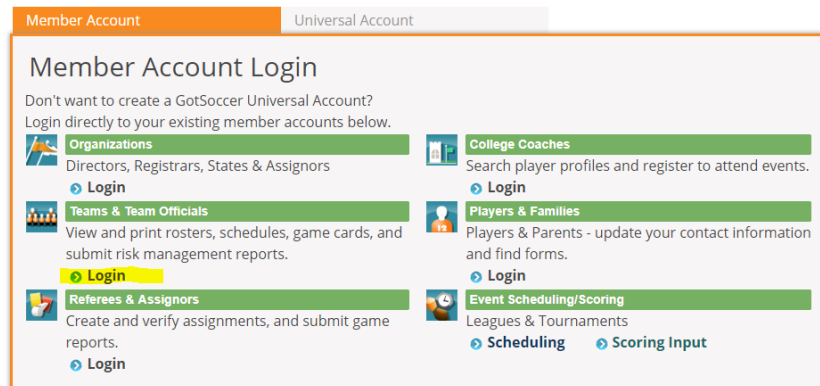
Member Account

Universal Account

Member Account Login

Don't want to create a GotSoccer Universal Account? Login directly to your existing member accounts below.

Organizations
Directors, Registrars, States & Assignors
Login

College Coaches
Search player profiles and register to attend events.
Login

Teams & Team Officials
View and print rosters, schedules, game cards, and submit risk management reports.
Login

Players & Families
Players & Parents - update your contact information and find forms.
Login

Referees & Assignors
Create and verify assignments, and submit game reports.
Login

Event Scheduling/Scoring
Leagues & Tournaments
Scheduling
Scoring Input